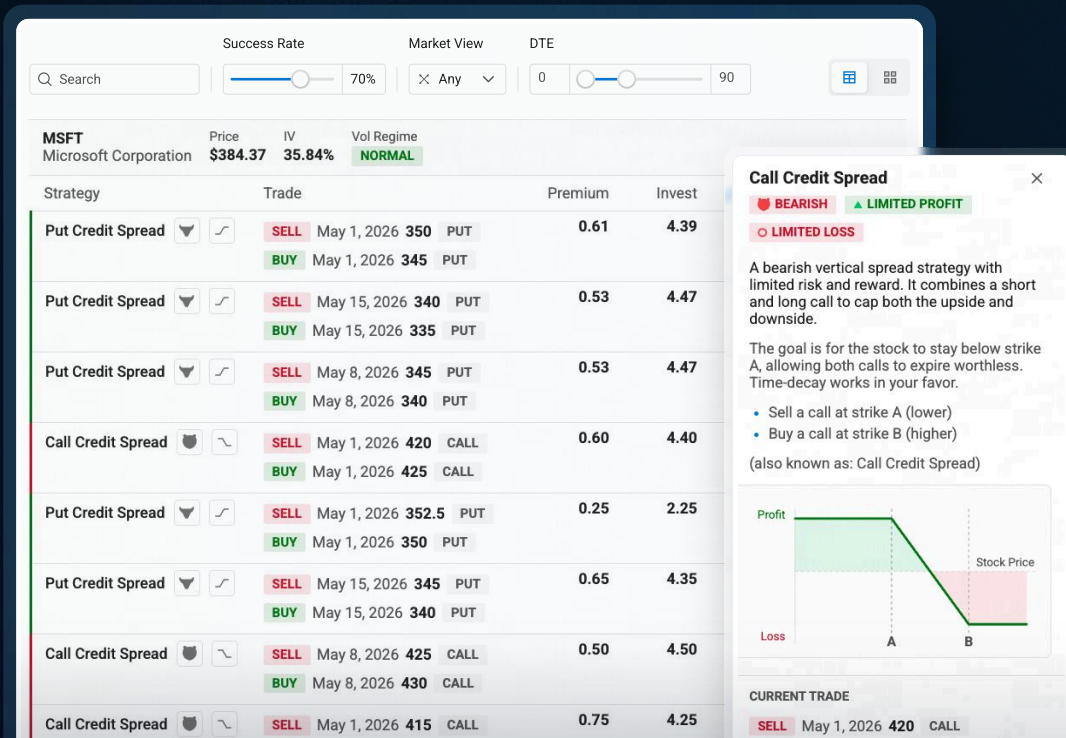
Search

Success Rate
70%

Market View
Any

DTE
0
90

MSFT
Microsoft Corporation

Price
$384.37

IV
35.84%

Vol Regime
NORMAL

| Strategy | Trade | Premium | Invest |
|---|---|---|---|
| Put Credit Spread | SELL May 1, 2026 350 PUT / BUY May 1, 2026 345 PUT | 0.61 | 4.39 |
| Put Credit Spread | SELL May 15, 2026 340 PUT / BUY May 15, 2026 335 PUT | 0.53 | 4.47 |
| Put Credit Spread | SELL May 8, 2026 345 PUT / BUY May 8, 2026 340 PUT | 0.53 | 4.47 |
| Call Credit Spread | SELL May 1, 2026 420 CALL / BUY May 1, 2026 425 CALL | 0.60 | 4.40 |
| Put Credit Spread | SELL May 1, 2026 352.5 PUT / BUY May 1, 2026 350 PUT | 0.25 | 2.25 |
| Put Credit Spread | SELL May 15, 2026 345 PUT / BUY May 15, 2026 340 PUT | 0.65 | 4.35 |
| Call Credit Spread | SELL May 8, 2026 425 CALL / BUY May 8, 2026 430 CALL | 0.50 | 4.50 |
| Call Credit Spread | SELL May 1, 2026 415 CALL | 0.75 | 4.25 |

Call Credit Spread
BEARISH
LIMITED PROFIT
LIMITED LOSS

A bearish vertical spread strategy with limited risk and reward. It combines a short and long call to cap both the upside and downside.

The goal is for the stock to stay below strike A, allowing both calls to expire worthless. Time-decay works in your favor.

• Sell a call at strike A (lower)
• Buy a call at strike B (higher)

(also known as: Call Credit Spread)

Profit
Stock Price
Loss
A
B

CURRENT TRADE
SELL May 1, 2026 420 CALL